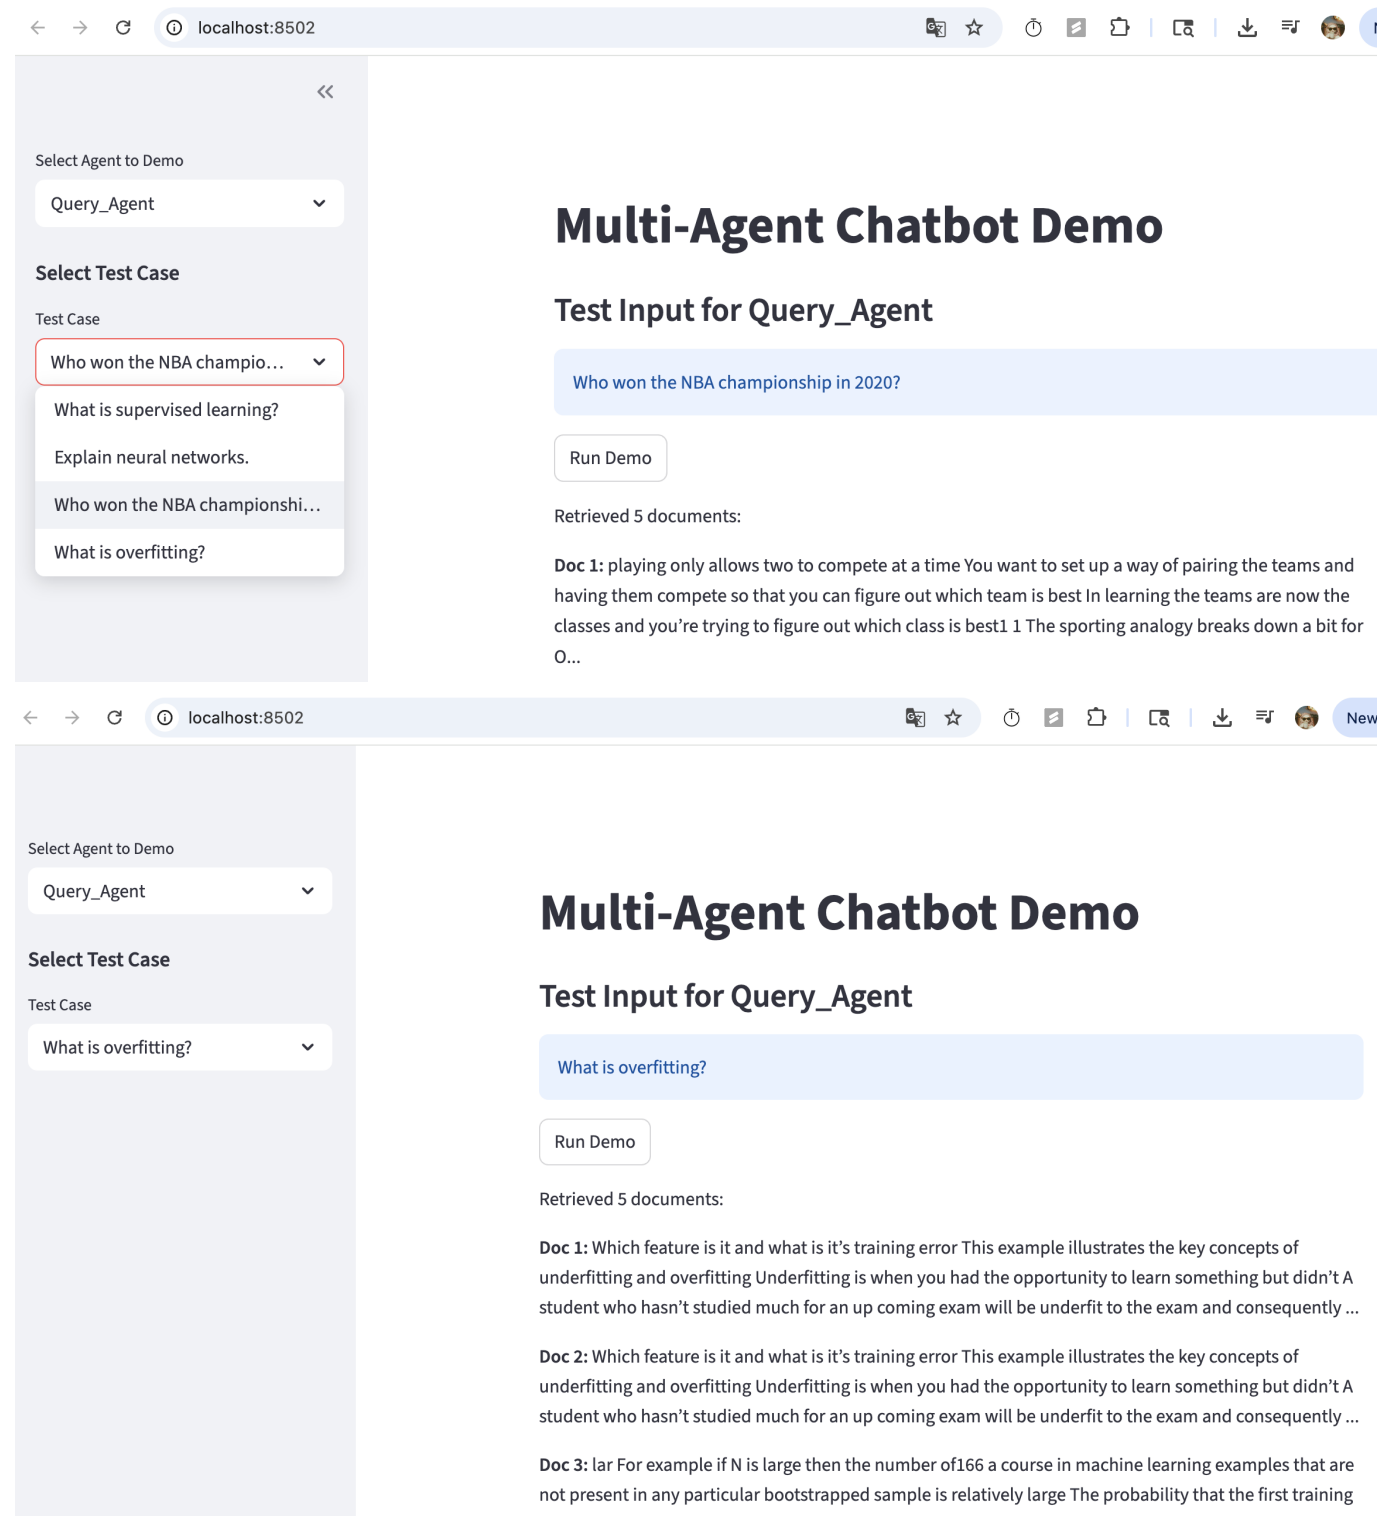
localhost:8502

Select Agent to Demo

Query_Agent

Select Test Case

Test Case

Who won the NBA champio...

What is supervised learning?

Explain neural networks.

Who won the NBA championshi...

What is overfitting?

Multi-Agent Chatbot Demo

Test Input for Query_Agent

Who won the NBA championship in 2020?

Run Demo

Retrieved 5 documents:

**Doc 1:** playing only allows two to compete at a time You want to set up a way of pairing the teams and having them compete so that you can figure out which team is best In learning the teams are now the classes and you're trying to figure out which class is best1 1 The sporting analogy breaks down a bit for O...

localhost:8502

New

Select Agent to Demo

Query_Agent

Select Test Case

Test Case

What is overfitting?

Multi-Agent Chatbot Demo

Test Input for Query_Agent

What is overfitting?

Run Demo

Retrieved 5 documents:

**Doc 1:** Which feature is it and what is it's training error This example illustrates the key concepts of underfitting and overfitting Underfitting is when you had the opportunity to learn something but didn't A student who hasn't studied much for an up coming exam will be underfit to the exam and consequently ...

**Doc 2:** Which feature is it and what is it's training error This example illustrates the key concepts of underfitting and overfitting Underfitting is when you had the opportunity to learn something but didn't A student who hasn't studied much for an up coming exam will be underfit to the exam and consequently ...

**Doc 3:** lar For example if N is large then the number of166 a course in machine learning examples that are not present in any particular bootstrapped sample is relatively large The probability that the first training